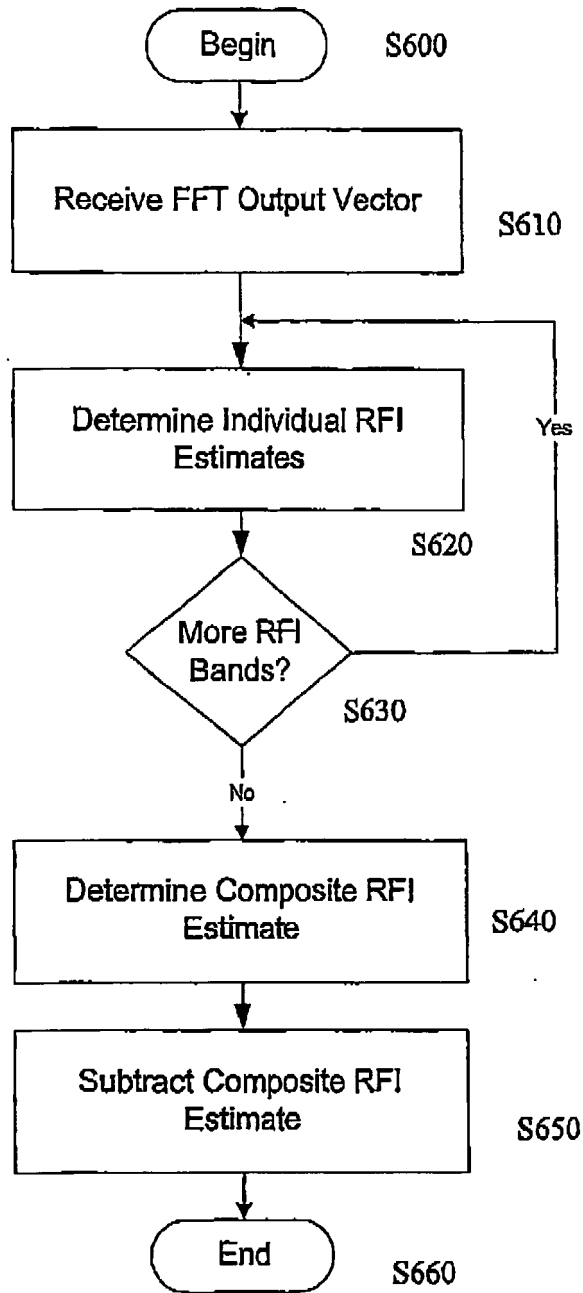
Begin S600

Receive FFT Output Vector S610

Determine Individual RFI Estimates

S620

Yes

More RFI Bands?

S630

No

Determine Composite RFI Estimate S640

Subtract Composite RFI Estimate S650

End S660